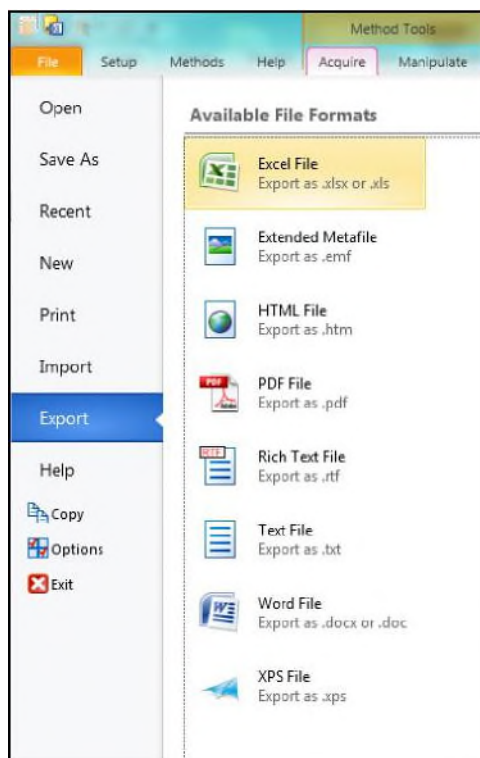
Method Tools

File Setup Methods Help Acquire Manipulate

Open

Save As

Recent

New

Print

Import

Export

Help

Copy

Options

Exit

Available File Formats

Excel File
Export as .xlsx or .xls

Extended Metafile
Export as .emf

HTML File
Export as .htm

PDF File
Export as .pdf

Rich Text File
Export as .rtf

Text File
Export as .txt

Word File
Export as .docx or .doc

XPS File
Export as .xps